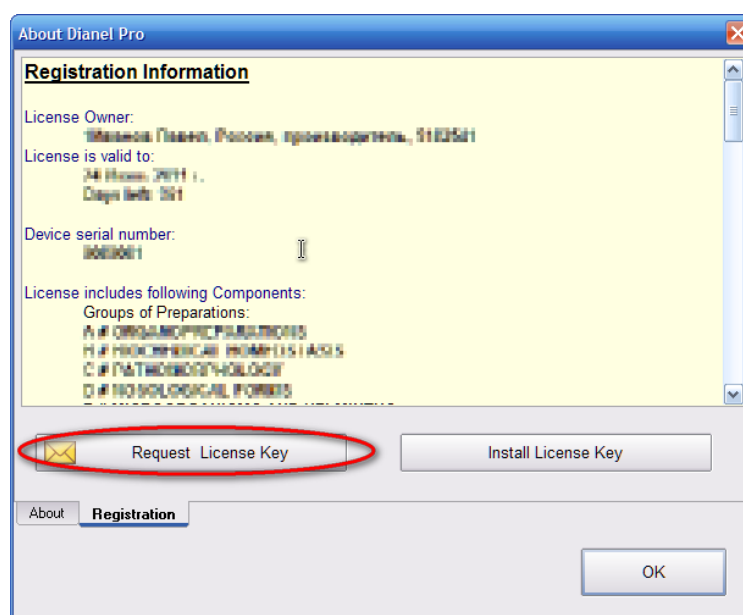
About Dianel Pro

Registration Information

License Owner:
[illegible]
License is valid to:
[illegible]
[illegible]

Device serial number:
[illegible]

License includes following Components:
Groups of Preparations:
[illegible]
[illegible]
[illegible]
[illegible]

Request License Key

Install License Key

About

Registration

OK